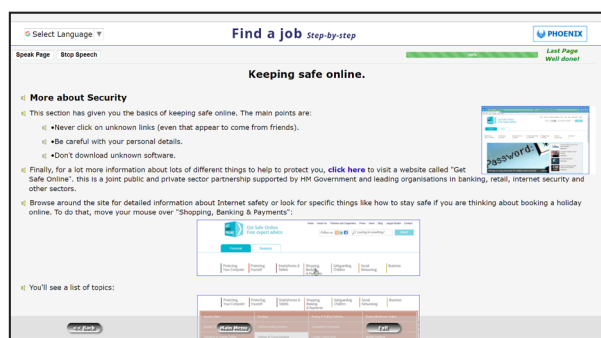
Select Language ▼

Find a job Step-by-step

PHOENIX

Speak Page Stop Speech

100%

Last Page Well done!

Keeping safe online.

More about Security

This section has given you the basics of keeping safe online. The main points are:

•Never click on unknown links (even that appear to come from friends).

•Be careful with your personal details.

•Don't download unknown software.

Finally, for a lot more information about lots of different things to help to protect you, click here to visit a website called "Get Safe Online". this is a joint public and private sector partnership supported by HM Government and leading organisations in banking, retail, internet security and other sectors.

Browse around the site for detailed information about Internet safety or look for specific things like how to stay safe if you are thinking about booking a holiday online. To do that, move your mouse over "Shopping, Banking & Payments":

Get Safe Online
Free expert advice

Protecting Your Computer | Protecting Yourself | Smartphones & Tablets | Shopping, Banking & Payments | Safeguarding Children | Social Networking | Business

You'll see a list of topics:

Protecting Your Computer | Protecting Yourself | Smartphones & Tablets | Shopping, Banking & Payments | Safeguarding Children | Social Networking | Business

<< Back

Main Menu

Exit